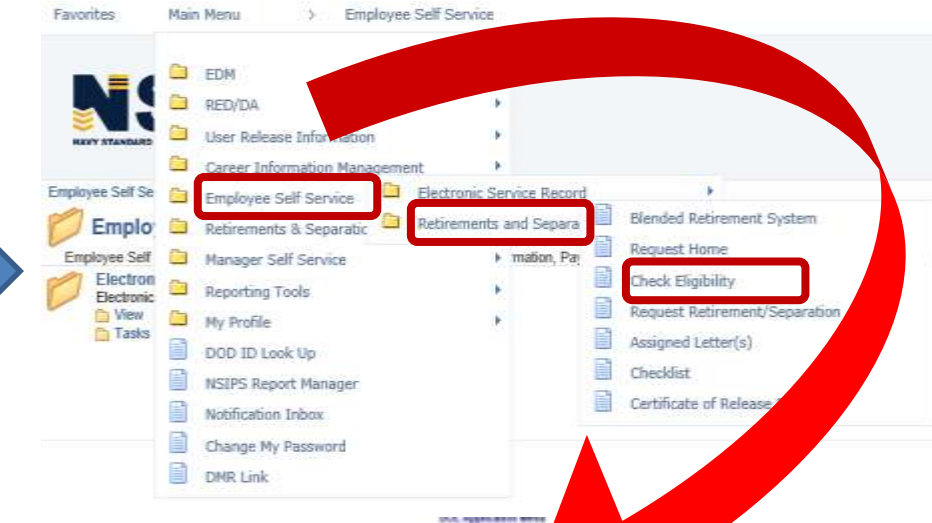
Favorites Main Menu > Employee Self Service

NAVY STANDARD

Employee Self Se

Emplo

Employee Self

Electron
Electronic
View
Tasks

EDM
RED/DA
User Release Information
Career Information Management
Employee Self Service
Retirements & Separatic
Manager Self Service
Reporting Tools
My Profile
DOD ID Look Up
NSIPS Report Manager
Notification Inbox
Change My Password
DMR Link

Electronic Service Record
Retirements and Separa
rmation, Pay

Blended Retirement System
Request Home
Check Eligibility
Request Retirement/Separation
Assigned Letter(s)
Checklist
Certificate of Release

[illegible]